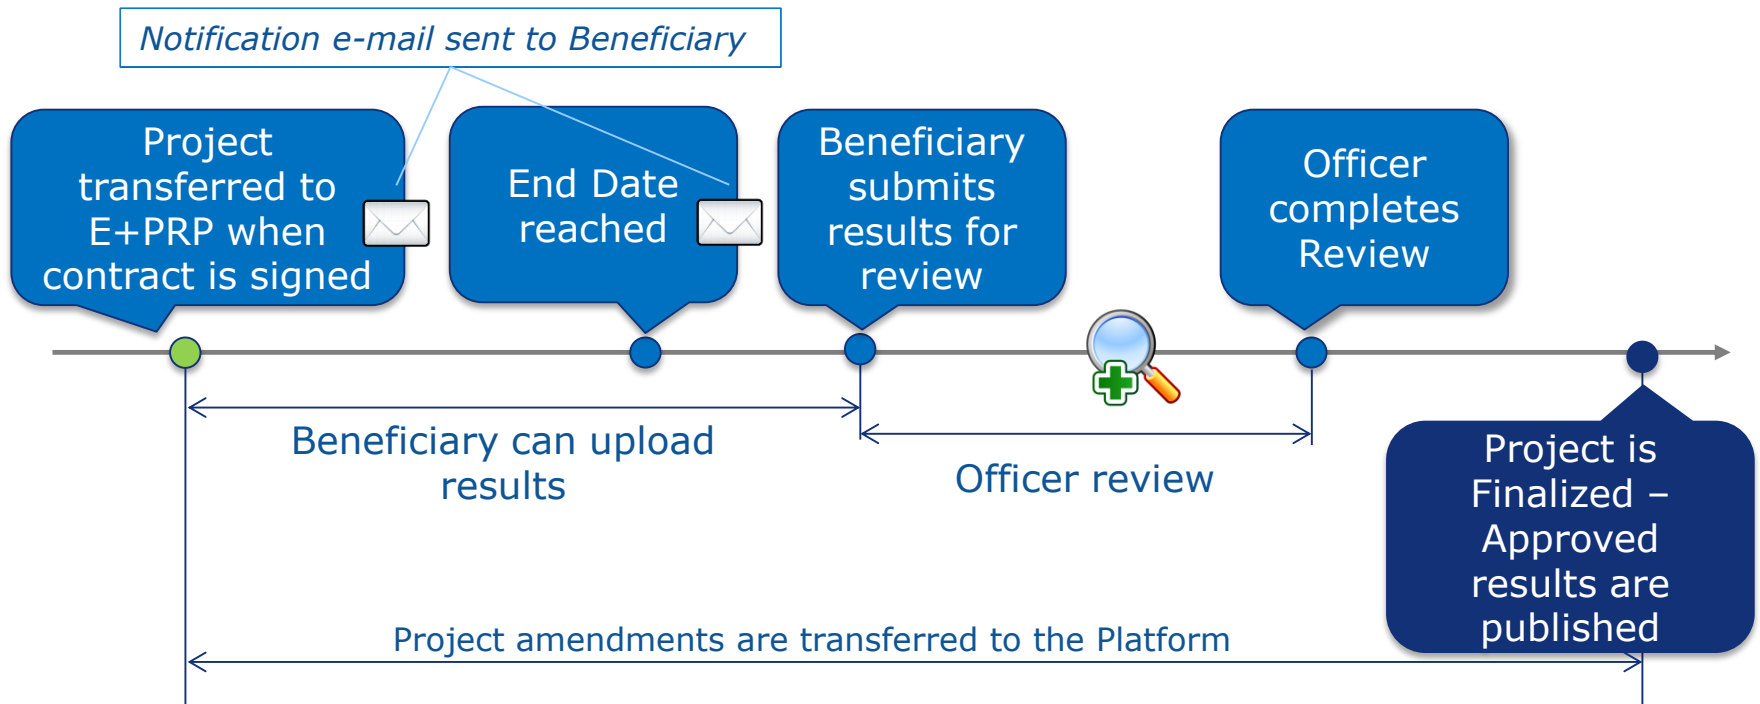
Notification e-mail sent to Beneficiary

Project transferred to E+PRP when contract is signed

End Date reached

Beneficiary submits results for review

Officer completes Review

Beneficiary can upload results

Officer review

Project is Finalized – Approved results are published

Project amendments are transferred to the Platform